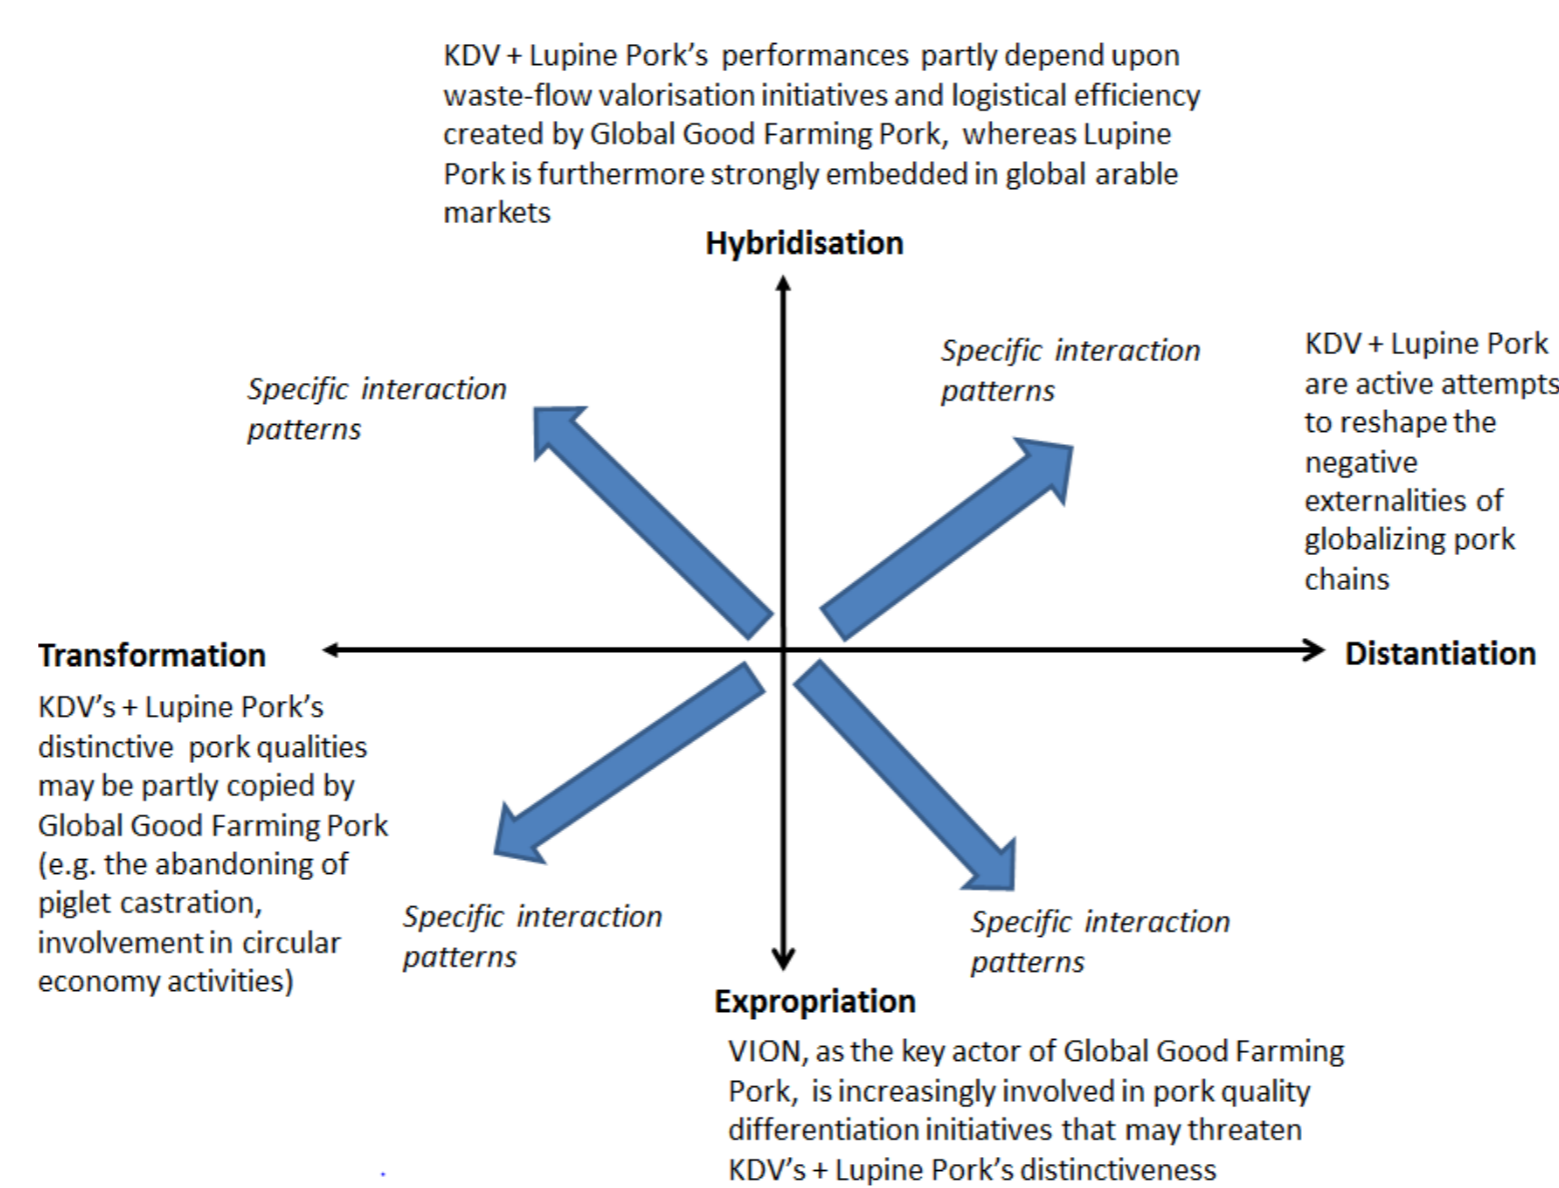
KDV + Lupine Pork's performances partly depend upon waste-flow valorisation initiatives and logistical efficiency created by Global Good Farming Pork, whereas Lupine Pork is furthermore strongly embedded in global arable markets

Hybridisation

Specific interaction patterns

Specific interaction patterns

KDV + Lupine Pork are active attempts to reshape the negative externalities of globalizing pork chains

Transformation

Distantiation

KDV's + Lupine Pork's distinctive pork qualities may be partly copied by Global Good Farming Pork (e.g. the abandoning of piglet castration, involvement in circular economy activities)

Specific interaction patterns

Specific interaction patterns

Expropriation

VION, as the key actor of Global Good Farming Pork, is increasingly involved in pork quality differentiation initiatives that may threaten KDV's + Lupine Pork's distinctiveness